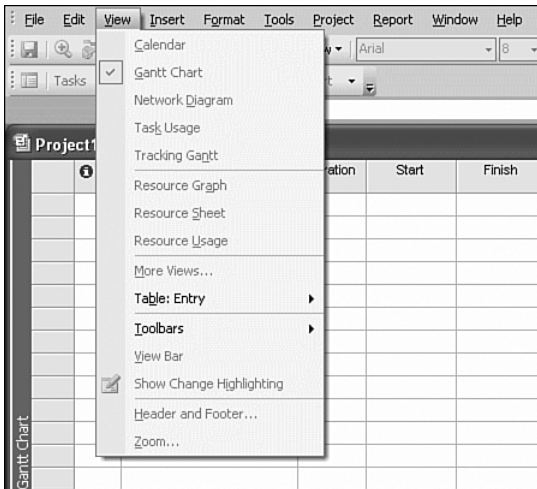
File Edit View Insert Format Tools Project Report Window Help

Tasks

w Arial 8

t

Project1

ration Start Finish

Calendar
Gantt Chart
Network Diagram
Task Usage
Tracking Gantt
Resource Graph
Resource Sheet
Resource Usage
More Views...
Table: Entry
Toolbars
View Bar
Show Change Highlighting
Header and Footer...
Zoom...

Gantt Chart